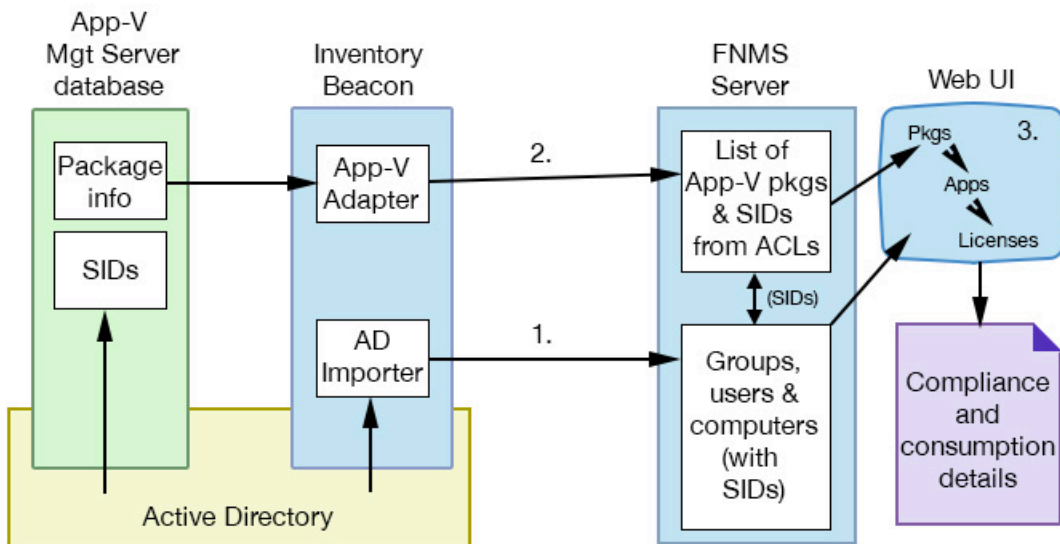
App-V
Mgt Server
database

Package
info

SIDs

Inventory
Beacon

App-V
Adapter

AD
Importer

2.

1.

FNMS
Server

List of
App-V pkgs
& SIDs
from ACLs

(SIDs)

Groups,
users &
computers
(with
SIDs)

Web UI

Pkgs

Apps

Licenses

3.

Compliance
and
consumption
details

Active Directory